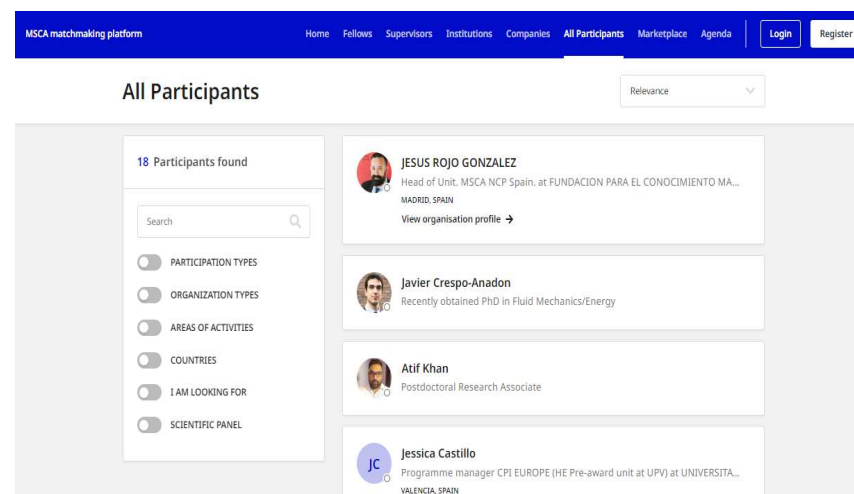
MSCA matchmaking platform

Home Fellows Supervisors Institutions Companies All Participants Marketplace Agenda Login Register

All Participants

Relevance

18 Participants found

Search

PARTICIPATION TYPES

ORGANIZATION TYPES

AREAS OF ACTIVITIES

COUNTRIES

I AM LOOKING FOR

SCIENTIFIC PANEL

JESUS ROJO GONZALEZ
Head of Unit. MSCA NCP Spain. at FUNDACION PARA EL CONOCIMIENTO MA...
MADRID, SPAIN
View organisation profile →

Javier Crespo-Anadon
Recently obtained PhD in Fluid Mechanics/Energy

Atif Khan
Postdoctoral Research Associate

JC
Jessica Castillo
Programme manager CPI EUROPE (HE Pre-award unit at UPV) at UNIVERSITA...
VALENCIA, SPAIN